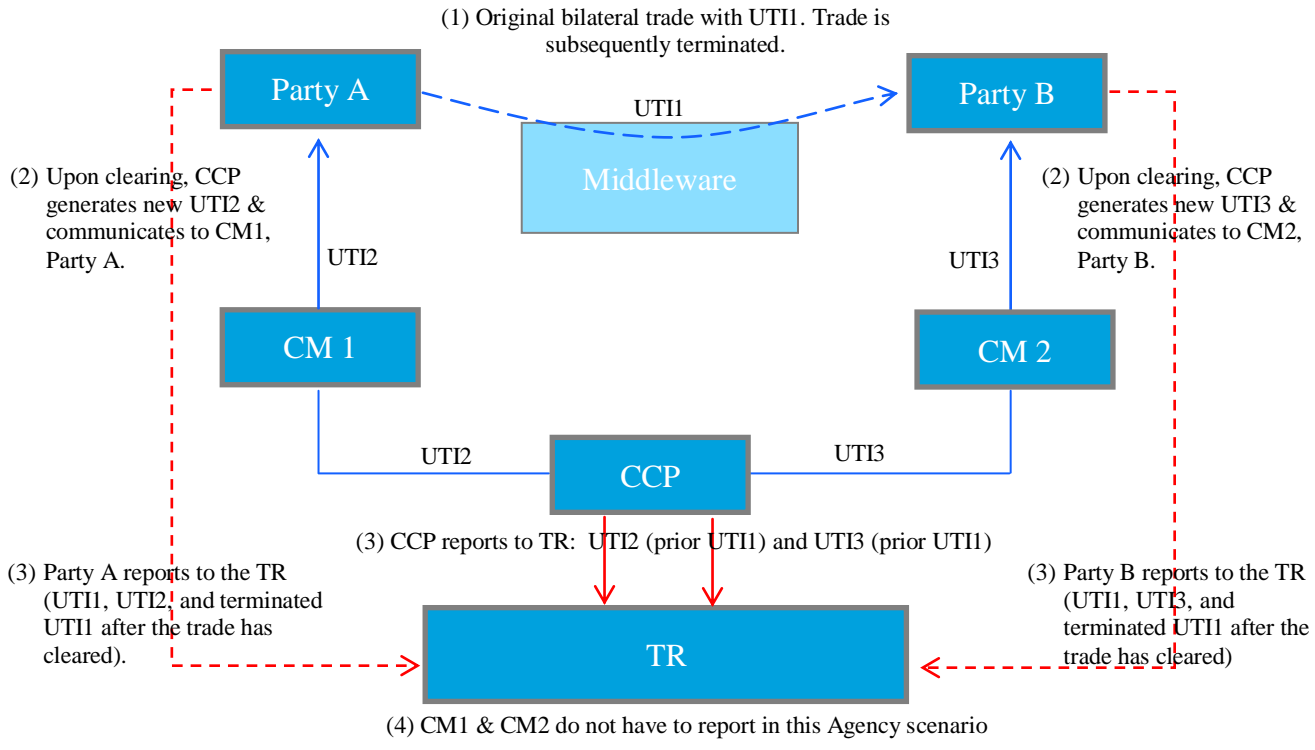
(1) Original bilateral trade with UTI1. Trade is subsequently terminated.

Party A

UTI1

Party B

Middleware

(2) Upon clearing, CCP generates new UTI2 & communicates to CM1, Party A.

UTI2

(2) Upon clearing, CCP generates new UTI3 & communicates to CM2, Party B.

UTI3

CM 1

CM 2

UTI2

CCP

UTI3

(3) CCP reports to TR: UTI2 (prior UTI1) and UTI3 (prior UTI1)

(3) Party A reports to the TR (UTI1, UTI2, and terminated UTI1 after the trade has cleared).

TR

(3) Party B reports to the TR (UTI1, UTI3, and terminated UTI1 after the trade has cleared)

(4) CM1 & CM2 do not have to report in this Agency scenario